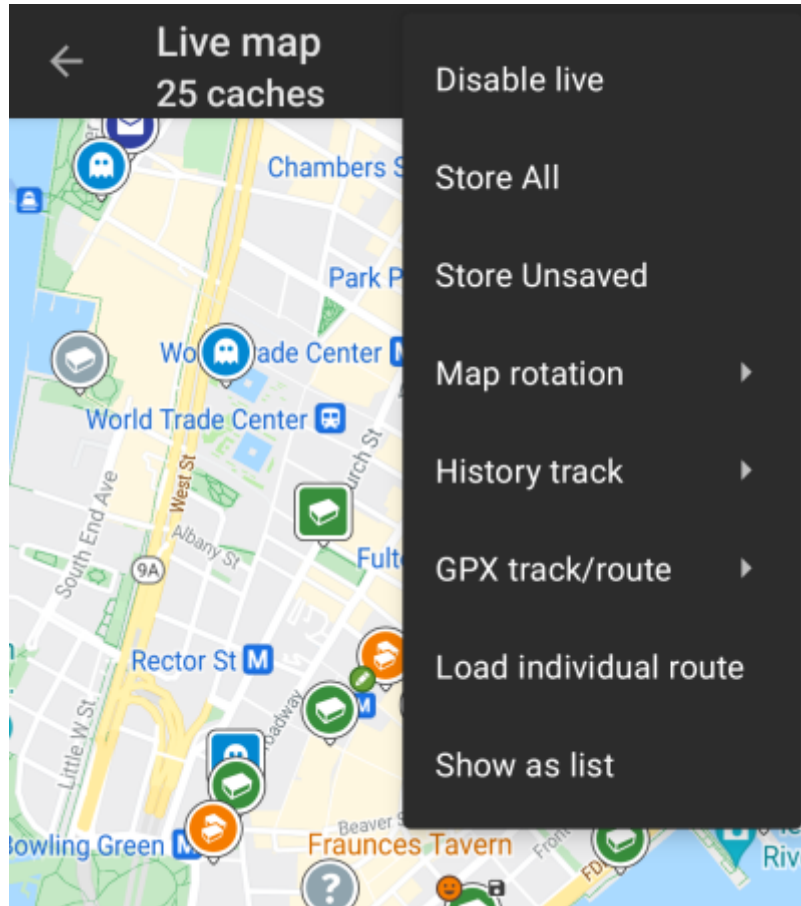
Live map
25 caches

Disable live
Store All
Store Unsaved
Map rotation
History track
GPX track/route
Load individual route
Show as list

Chambers S
Park P
Wo ade Center M
World Trade Center
West St
South End Ave
Albany St
9A
Fult
Rector St M
Little W St
roadway
M
Beaver S
Bowling Green M
Fraunces Tavern
Front
FD
Riv